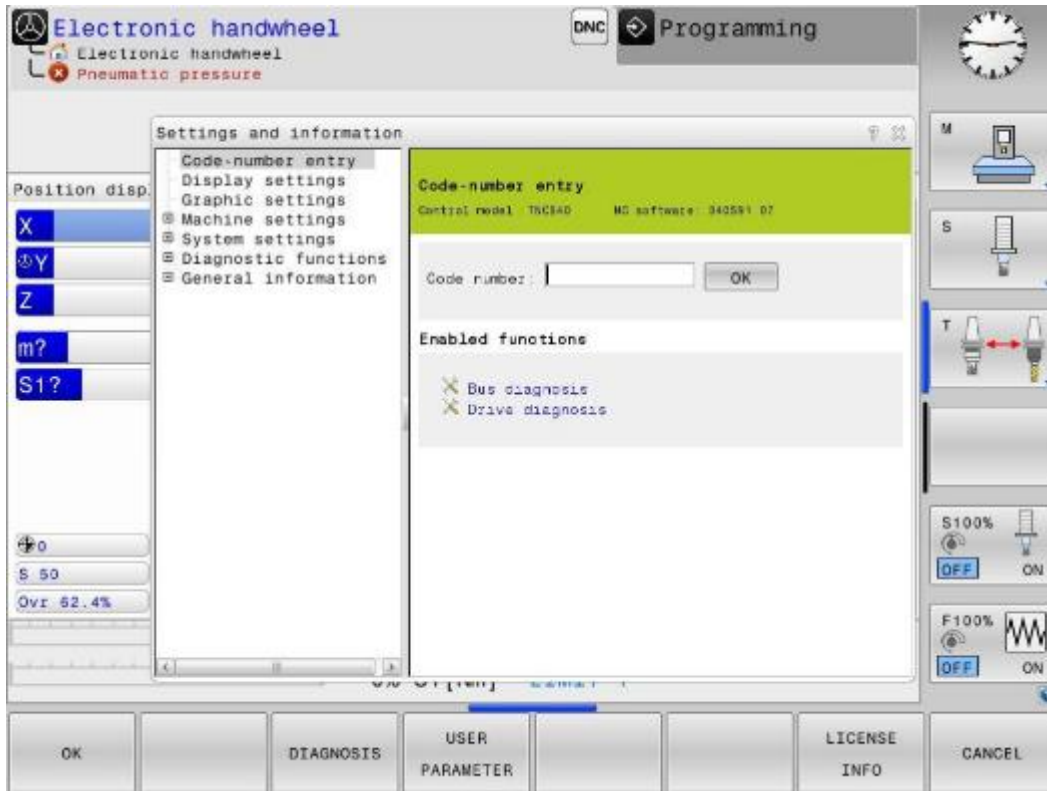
Electronic handwheel
Electronic handwheel
Pneumatic pressure

DNC Programming

Settings and information

Code-number entry
Display settings
Graphic settings
Machine settings
System settings
Diagnostic functions
General information

Code-number entry
Control model TNC640 NC software 340591 07

Code number: OK

Enabled functions

Bus diagnosis
Drive diagnosis

Position disp

X
Y
Z
m?
S1?

0
S 50
Ovr 62.4%

M
S
T

S100%
OFF ON

F100%
OFF ON

OK

DIAGNOSIS

USER PARAMETER

LICENSE INFO

CANCEL